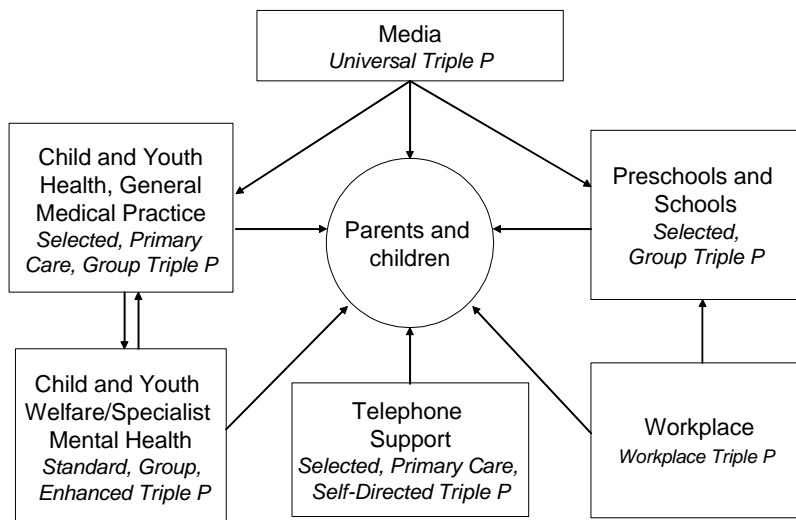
Media
Universal Triple P

Child and Youth Health, General Medical Practice
Selected, Primary Care, Group Triple P

Parents and children

Preschools and Schools
Selected, Group Triple P

Child and Youth Welfare/Specialist Mental Health
Standard, Group, Enhanced Triple P

Telephone Support
Selected, Primary Care, Self-Directed Triple P

Workplace
Workplace Triple P